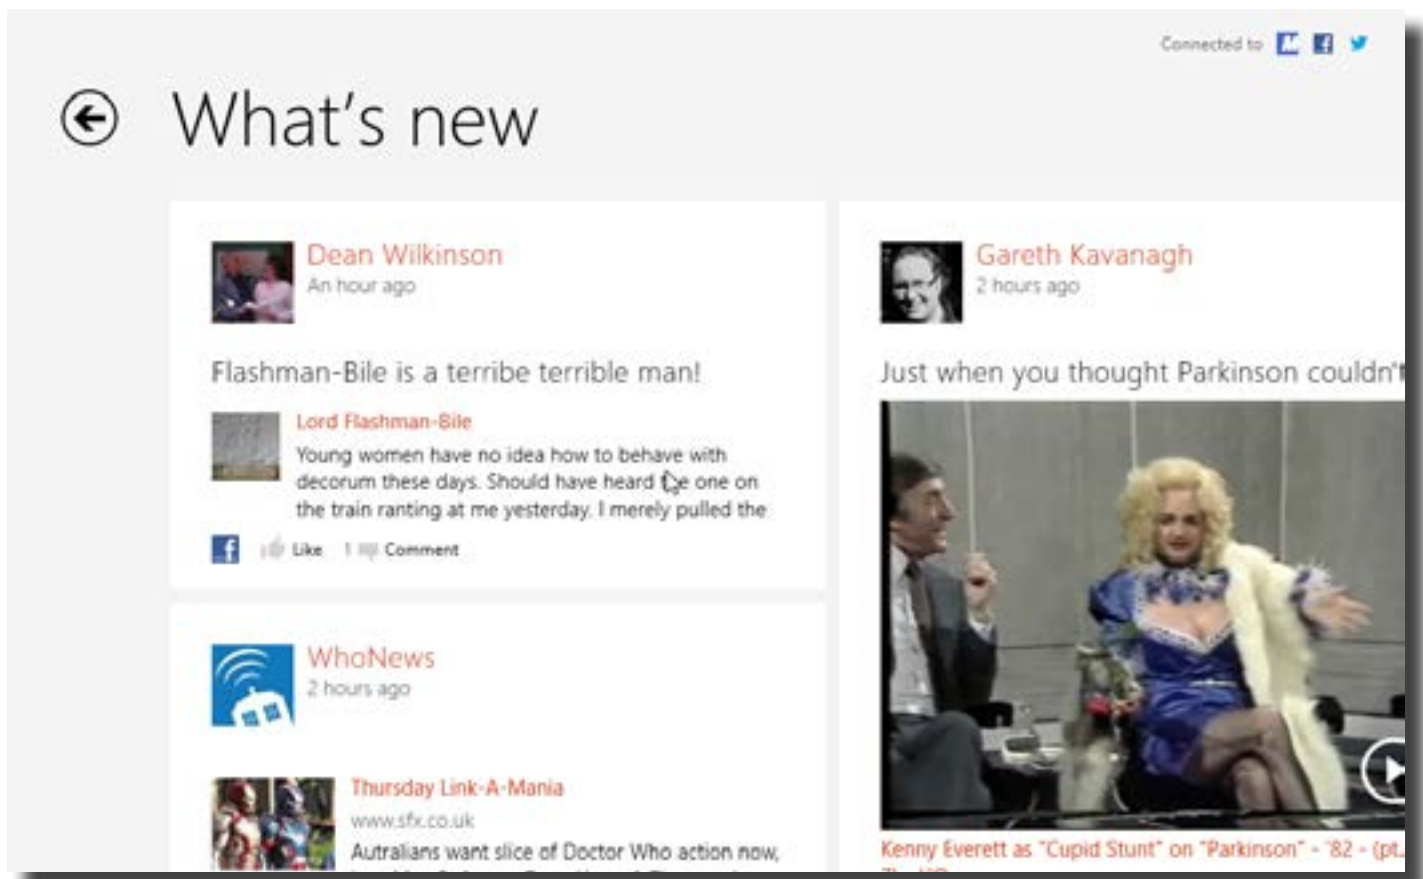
Connected to

What's new

Dean Wilkinson
An hour ago

Flashman-Bile is a terribe terrible man!

Lord Flashman-Bile
Young women have no idea how to behave with decorum these days. Should have heard the one on the train ranting at me yesterday. I merely pulled the

Like 1 Comment

WhoNews
2 hours ago

Thursday Link-A-Mania
www.sfx.co.uk
Autralians want slice of Doctor Who action now,

Gareth Kavanagh
2 hours ago

Just when you thought Parkinson couldn't

Kenny Everett as "Cupid Stunt" on "Parkinson" - '82 - (pt.